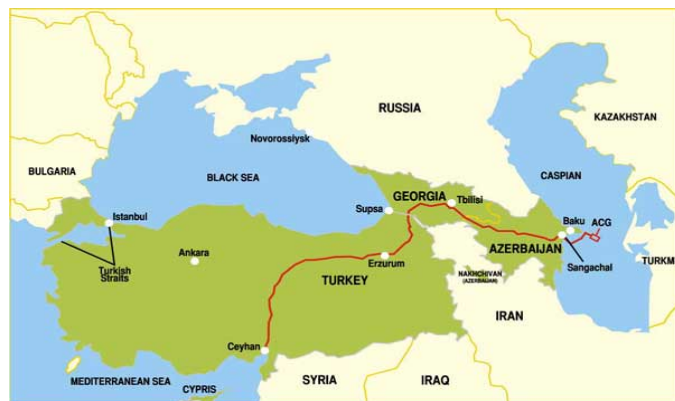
RUSSIA
KAZAKHSTAN
Novorossiysk
BULGARIA
BLACK SEA
CASPIAN
GEORGIA
Tbilisi
Supsa
Istanbul
Baku
ACG
Ankara
AZERBAIJAN
Turkish Straits
Erzurum
Sangachal
TURKM
TURKEY
NAKHCHIVAN (AZERBAIJAN)
IRAN
Ceyhan
MEDITERRANEAN SEA
CYPRUS
SYRIA
IRAQ